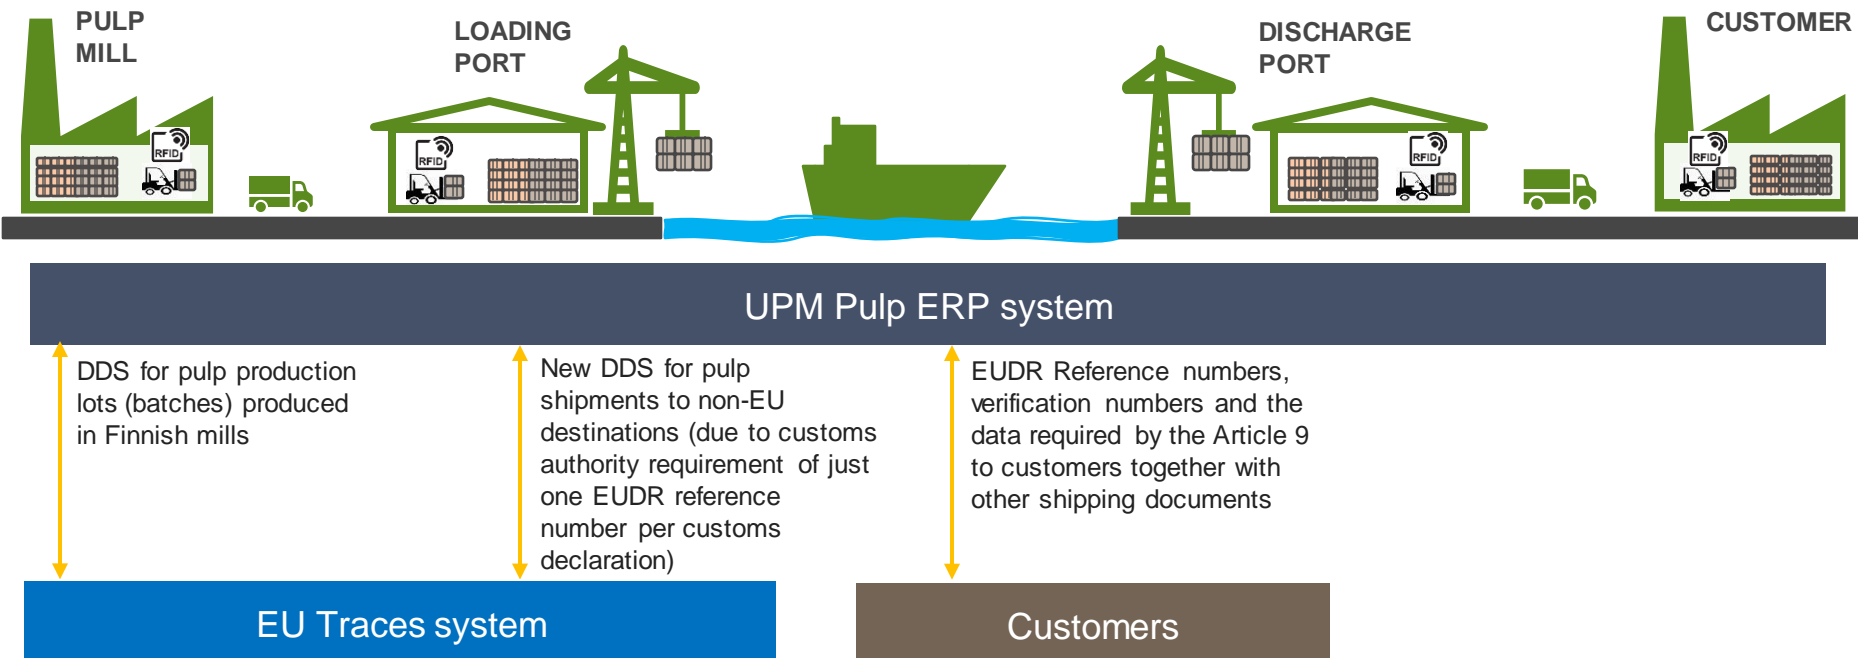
PULP MILL

RFID

LOADING PORT

RFID

DISCHARGE PORT

RFID

CUSTOMER

RFID

UPM Pulp ERP system

DDS for pulp production lots (batches) produced in Finnish mills

New DDS for pulp shipments to non-EU destinations (due to customs authority requirement of just one EUDR reference number per customs declaration)

EUDR Reference numbers, verification numbers and the data required by the Article 9 to customers together with other shipping documents

EU Traces system

Customers